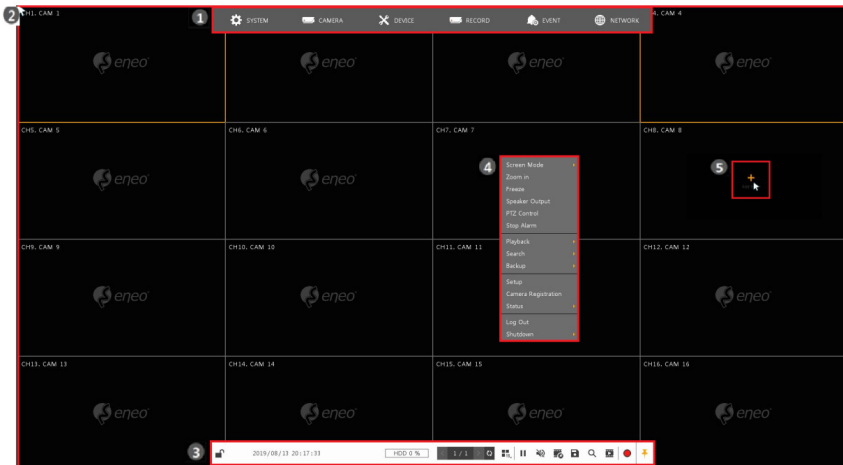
2
CH1, CAM 1
1
SYSTEM
CAMERA
DEVICE
RECORD
EVENT
NETWORK
4, CAM 4

eneo
eneo
eneo

CH5, CAM 5
CH6, CAM 6
CH7, CAM 7
CH8, CAM 8
eneo
eneo
4
Screen Mode
Zoom in
Freeze
Speaker Output
PTZ Control
Stop Alarm
Playback
Search
Backup
Setup
Camera Registration
Status
Log Out
Shutdown
5
+

CH9, CAM 9
CH10, CAM 10
CH11, CAM 11
CH12, CAM 12
eneo
eneo
eneo

CH13, CAM 13
CH14, CAM 14
CH15, CAM 15
CH16, CAM 16
eneo
eneo
eneo
eneo

3
2019/08/13 20:17:33
HDD 0 %
1 / 1